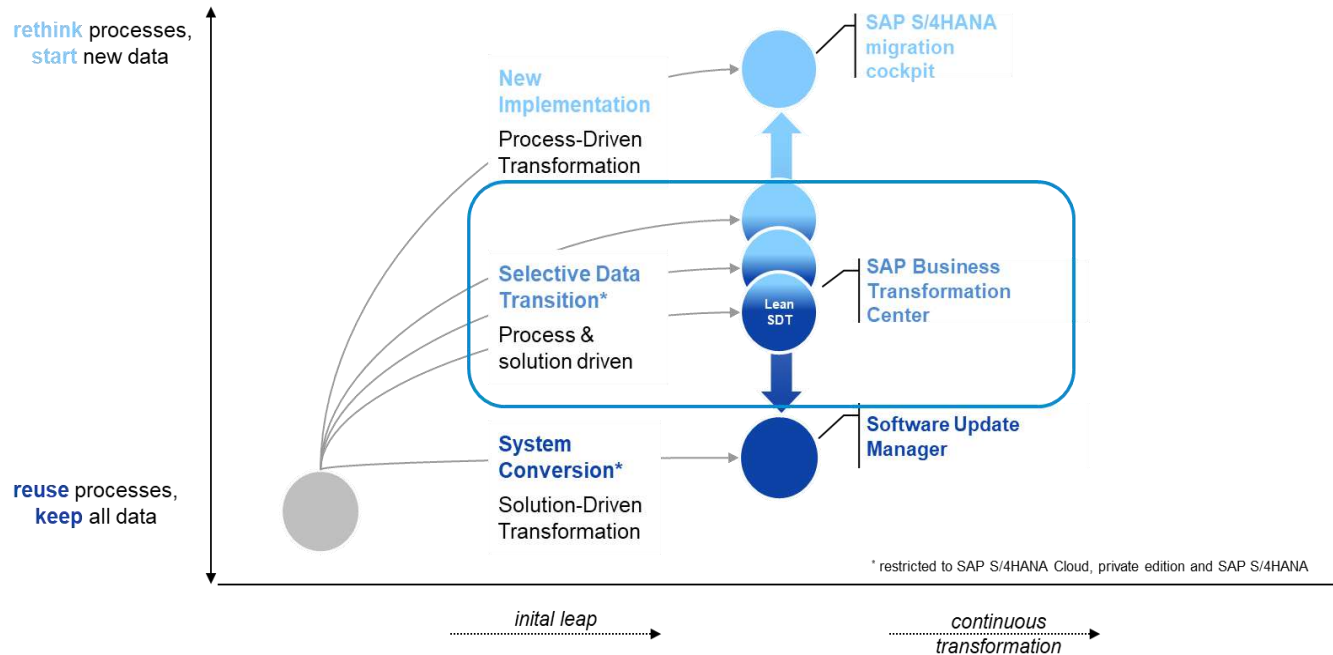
rethink processes, start new data

New Implementation

Process-Driven Transformation

SAP S/4HANA migration cockpit

Selective Data Transition*

Process & solution driven

Lean SDT

SAP Business Transformation Center

System Conversion*

Solution-Driven Transformation

Software Update Manager

reuse processes, keep all data

* restricted to SAP S/4HANA Cloud, private edition and SAP S/4HANA

inital leap

continuous transformation